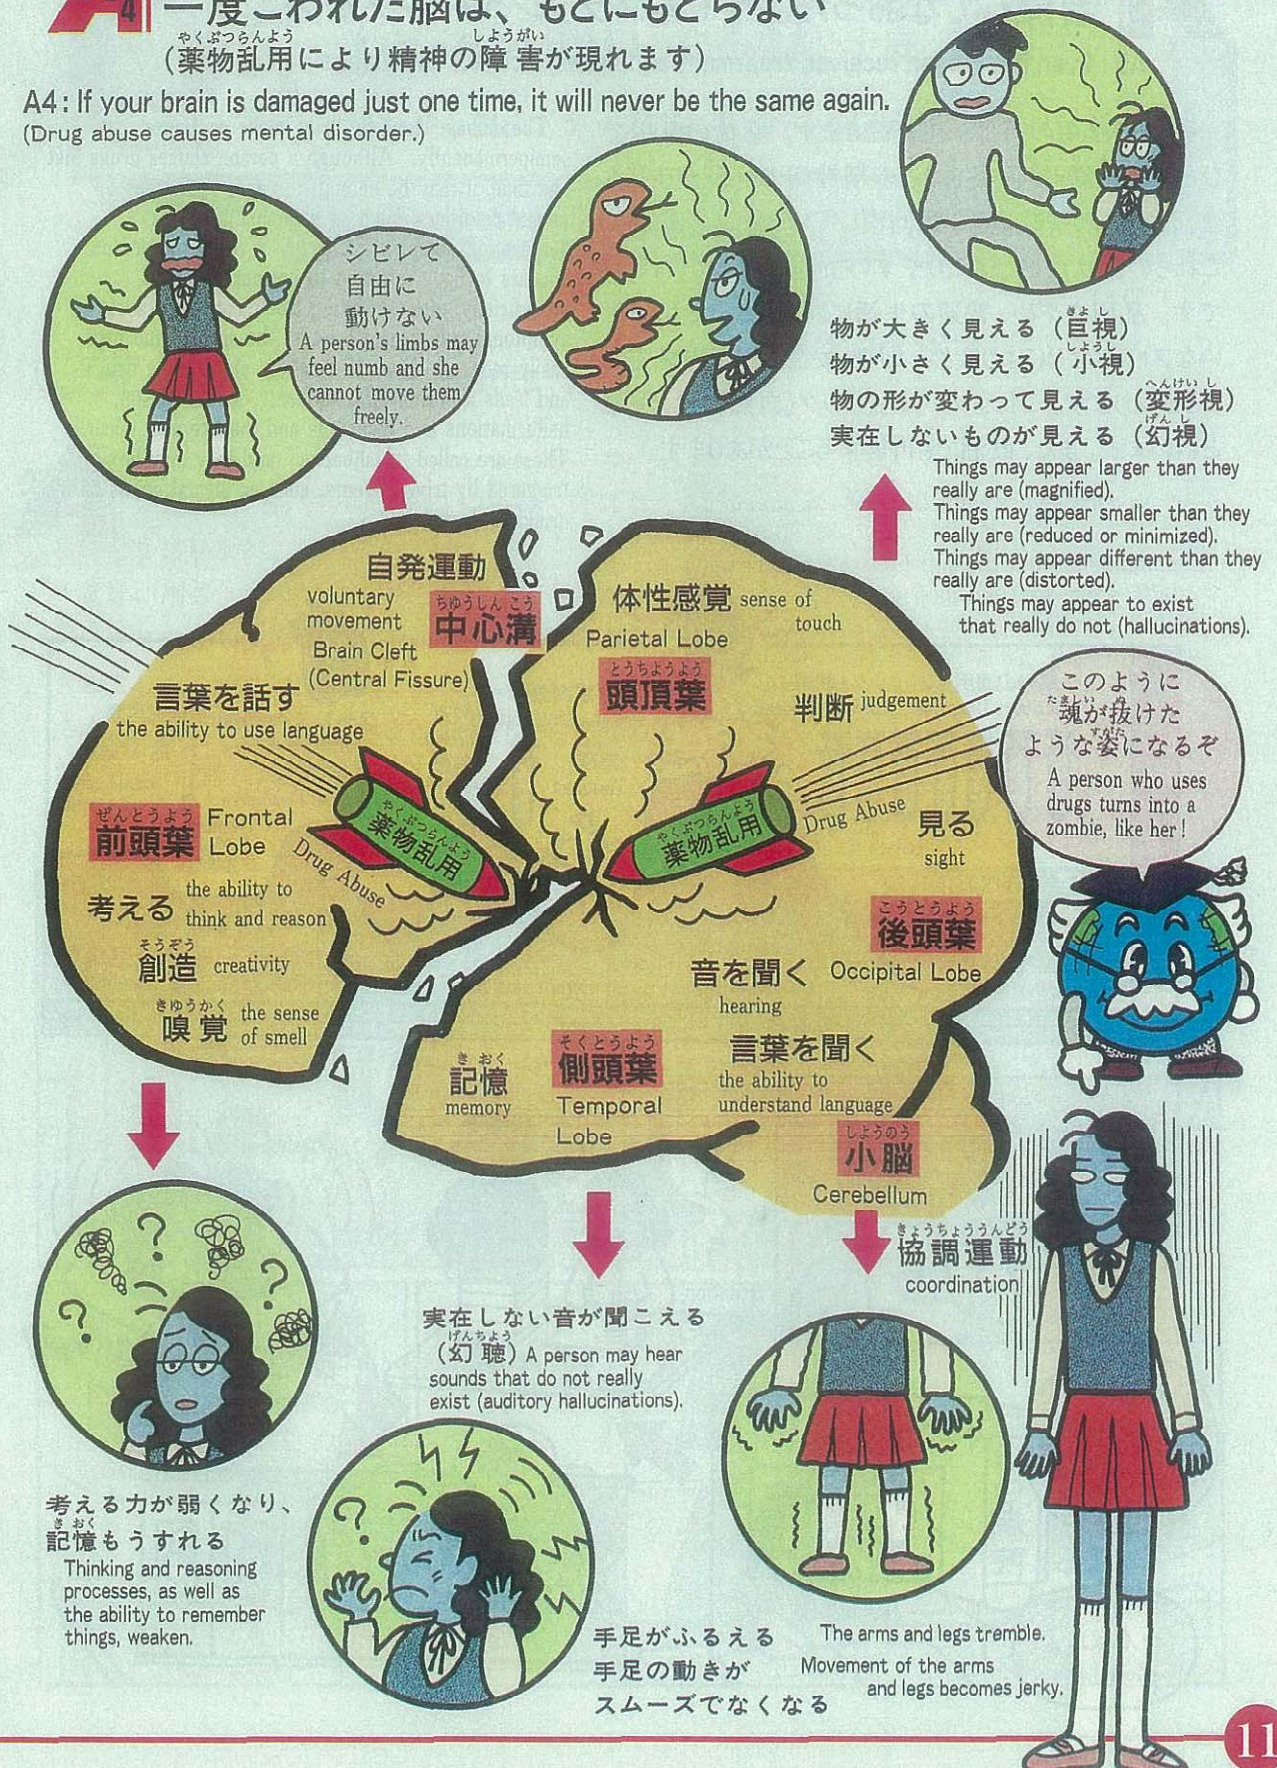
A4 一度こわれた脳は、もとにもどらない
（薬物乱用により精神の障害が現れます）
A4: If your brain is damaged just one time, it will never be the same again.
(Drug abuse causes mental disorder.)

シビレて自由に動けない
A person's limbs may feel numb and she cannot move them freely.

物が大きく見える（巨視）
物が小さく見える（小視）
物の形が変わって見える（変形視）
実在しないものが見える（幻視）
Things may appear larger than they really are (magnified).
Things may appear smaller than they really are (reduced or minimized).
Things may appear different than they really are (distorted).
Things may appear to exist that really do not (hallucinations).

自発運動 voluntary movement
中心溝 Brain Cleft (Central Fissure)
体性感覚 sense of touch
頭頂葉 Parietal Lobe
言葉を話す the ability to use language
判断 judgement
前頭葉 Frontal Lobe
薬物乱用 Drug Abuse
薬物乱用 Drug Abuse
見る sight
考える the ability to think and reason
後頭葉 Occipital Lobe
創造 creativity
音を聞く hearing
嗅覚 the sense of smell
言葉を聞く the ability to understand language
記憶 memory
側頭葉 Temporal Lobe
小脳 Cerebellum
協調運動 coordination

このように魂が抜けたような姿になるぞ
A person who uses drugs turns into a zombie, like her!

実在しない音が聞こえる（幻聴）A person may hear sounds that do not really exist (auditory hallucinations).

考える力が弱くなり、記憶もうすれる
Thinking and reasoning processes, as well as the ability to remember things, weaken.

手足がふるえる
手足の動きがスムーズでなくなる
The arms and legs tremble.
Movement of the arms and legs becomes jerky.

11